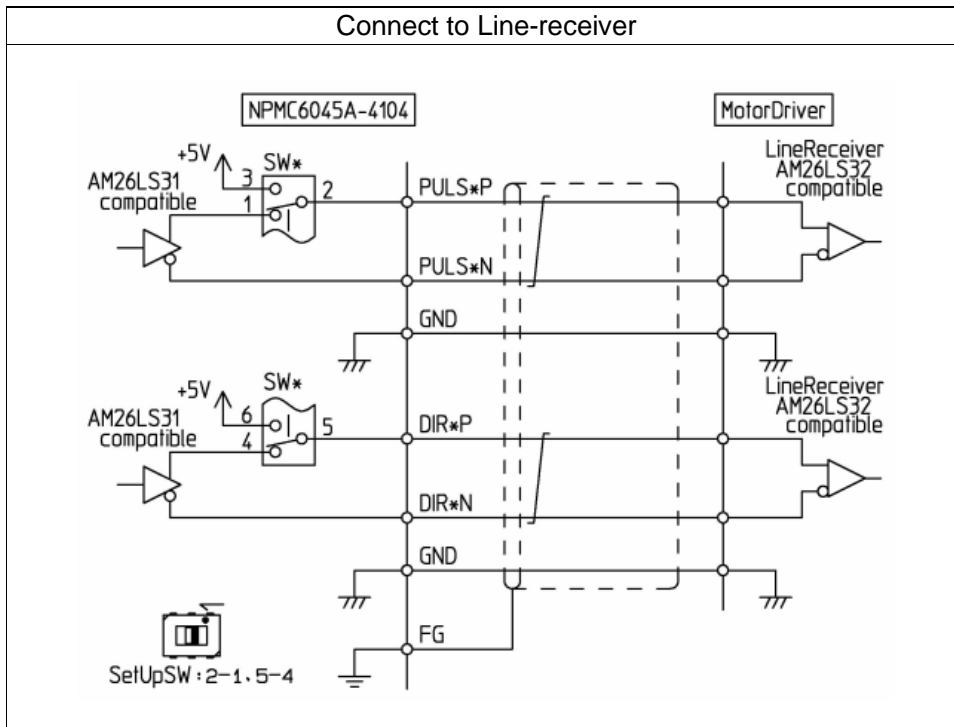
Connect to Line-receiver

NPMC6045A-4104

MotorDriver

+5V

SW*

3

2

1

AM26LS31 compatible

PULS*P

PULS*N

LineReceiver AM26LS32 compatible

GND

+5V

SW*

6

5

4

AM26LS31 compatible

DIR*P

DIR*N

LineReceiver AM26LS32 compatible

GND

FG

SetUpSW : 2-1, 5-4